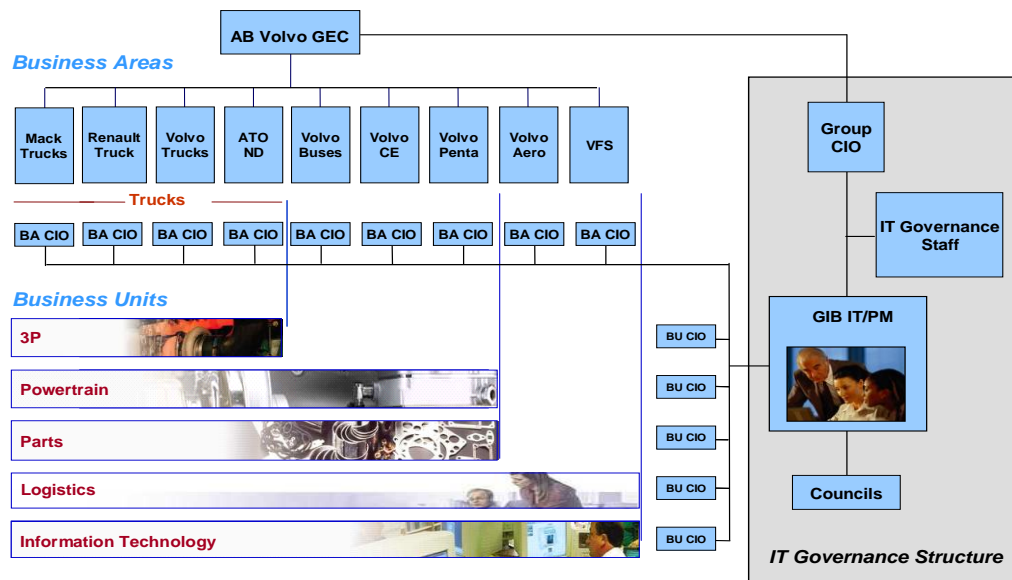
AB Volvo GEC

Business Areas

Mack Trucks
Renault Truck
Volvo Trucks
ATO ND
Volvo Buses
Volvo CE
Volvo Penta
Volvo Aero
VFS

Trucks

BA CIO
BA CIO
BA CIO
BA CIO
BA CIO
BA CIO
BA CIO
BA CIO
BA CIO

Business Units

3P
Powertrain
Parts
Logistics
Information Technology

BU CIO
BU CIO
BU CIO
BU CIO
BU CIO

Group CIO

IT Governance Staff

GIB IT/PM

Councils

IT Governance Structure